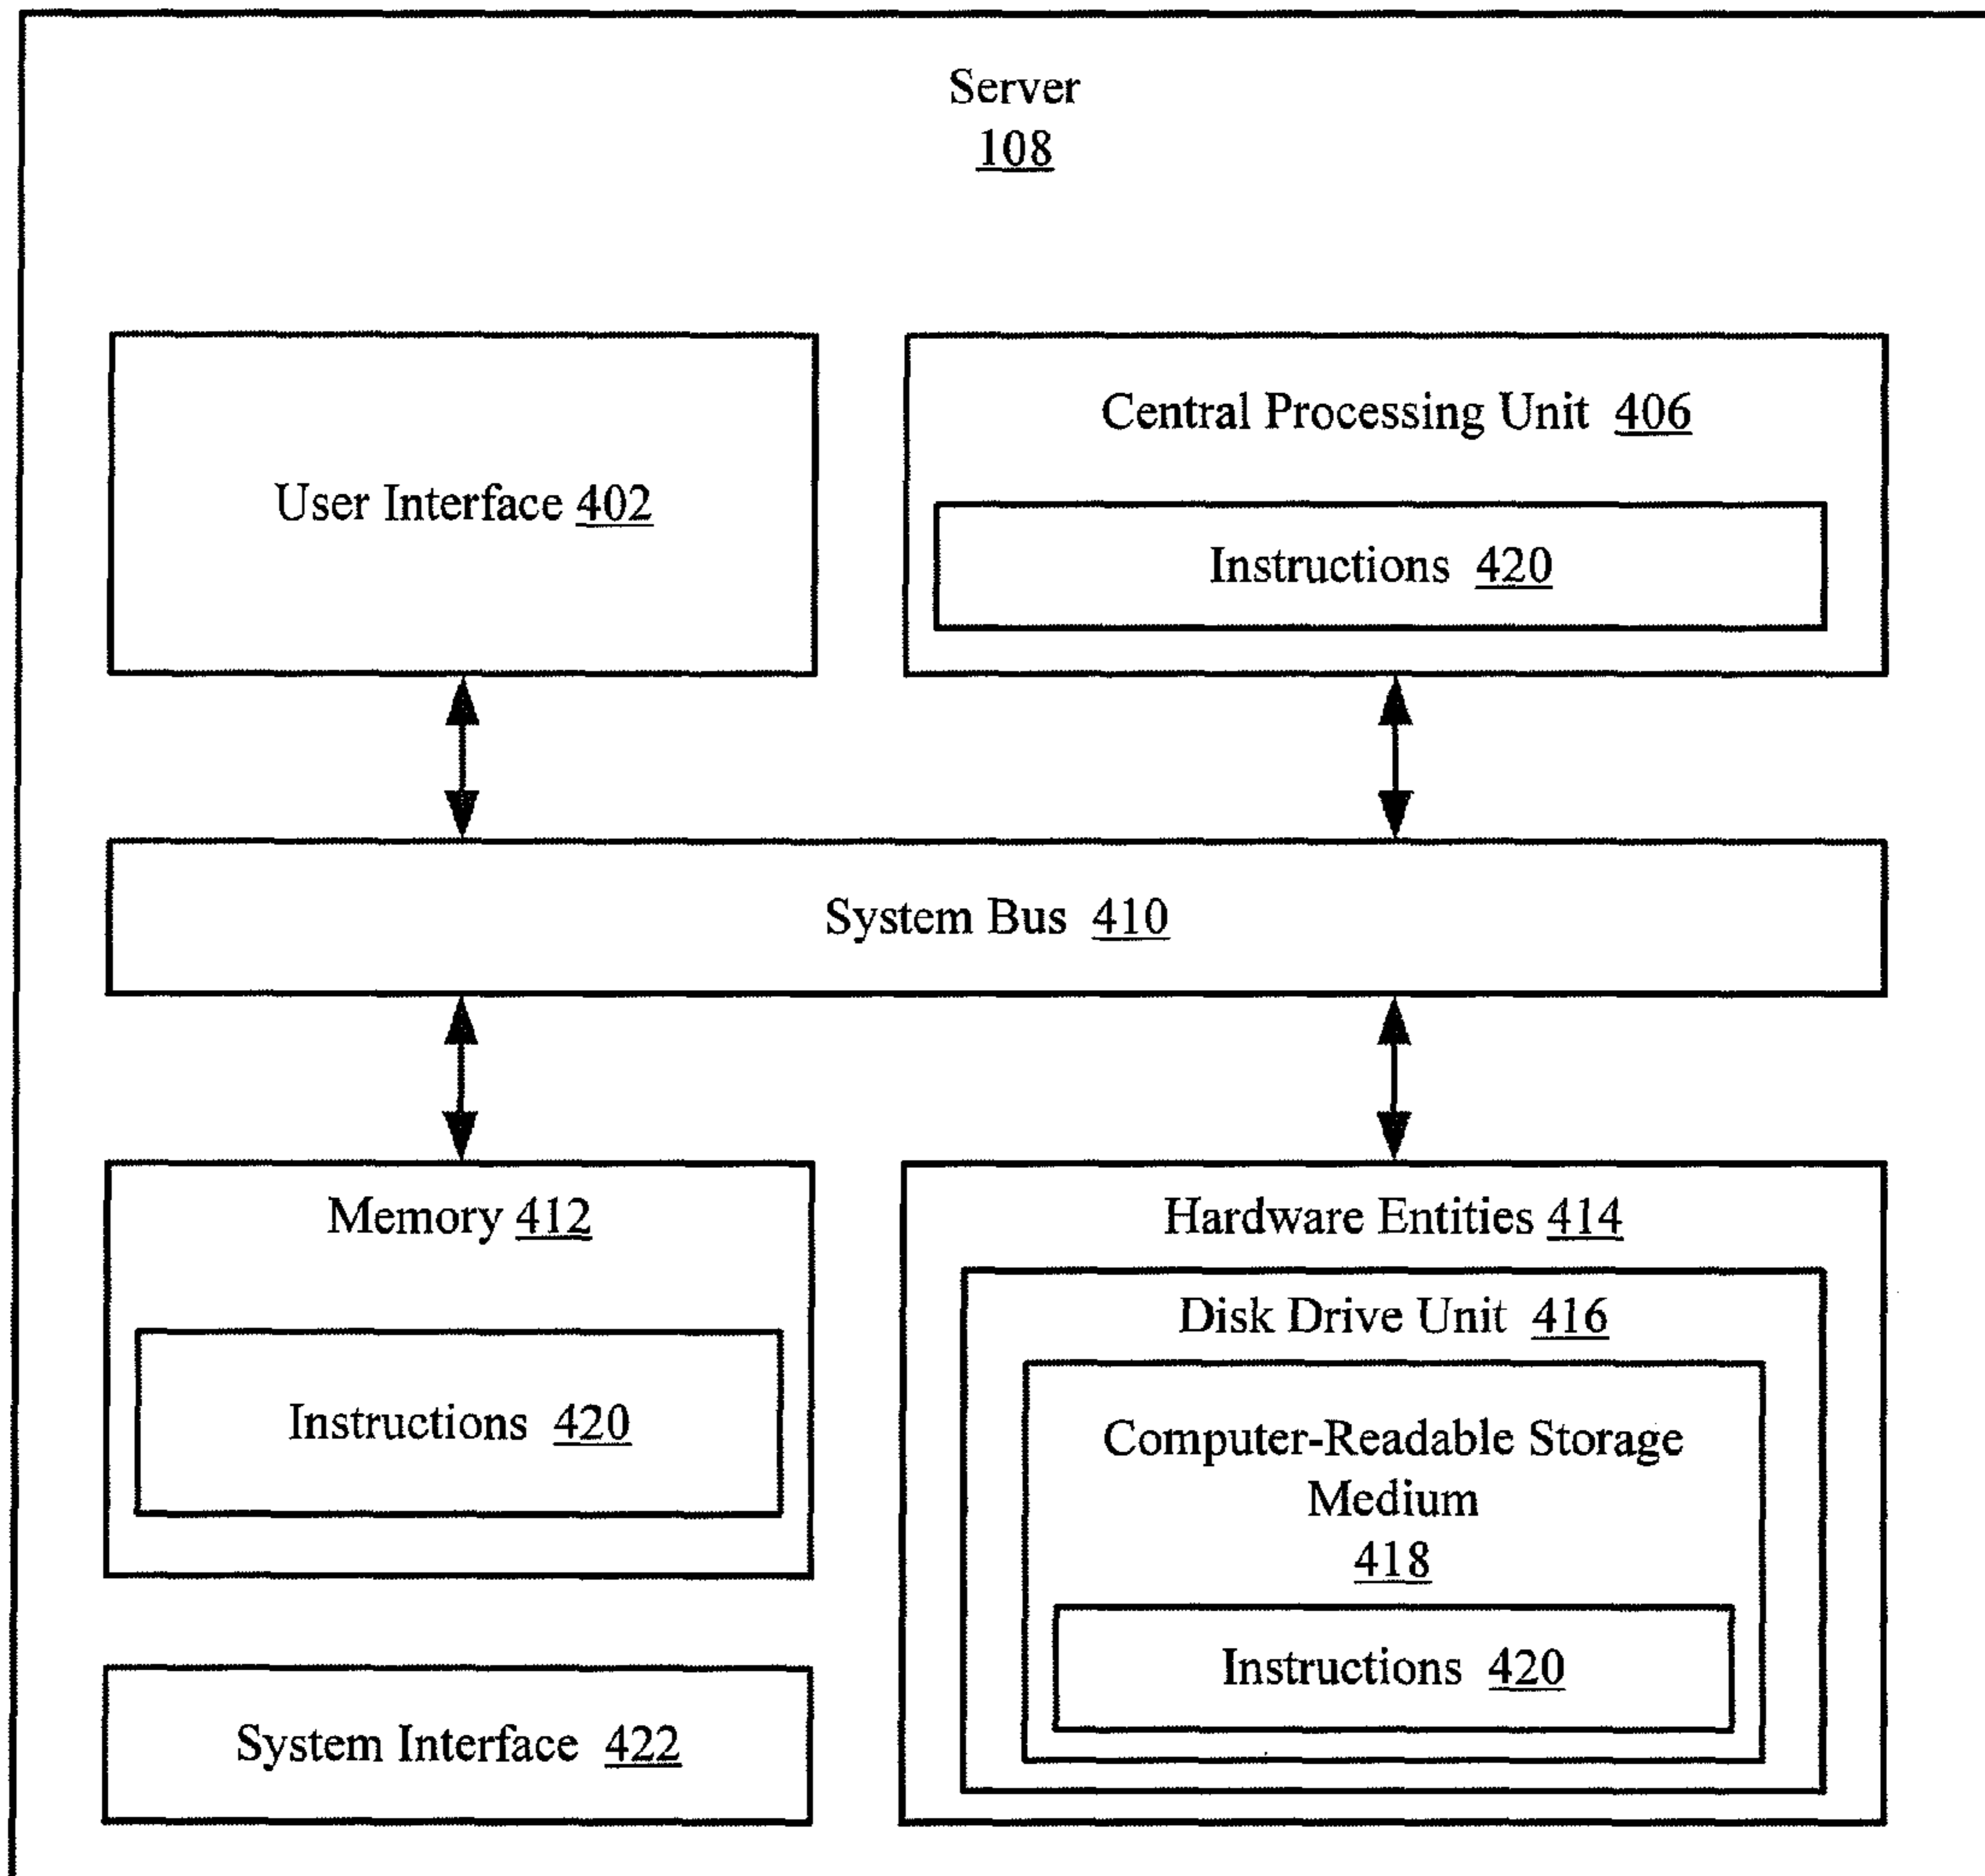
Server
108

User Interface 402

Central Processing Unit 406

Instructions 420

System Bus 410

Memory 412

Instructions 420

Hardware Entities 414

Disk Drive Unit 416

Computer-Readable Storage Medium
418

Instructions 420

System Interface 422